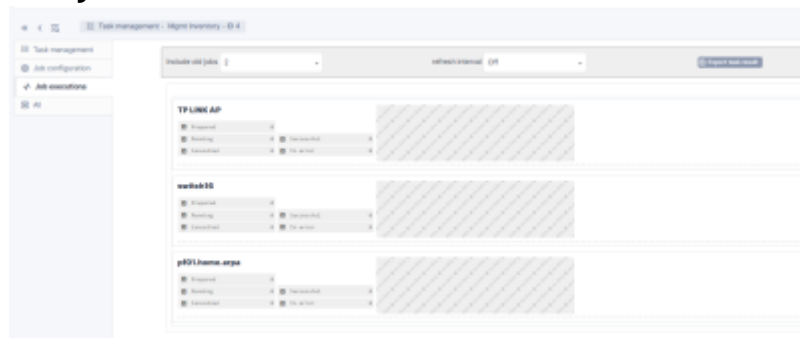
Task management - Mgmt Inventory - ID 4

Task management
Job configuration
Job executions
All

Include old jobs
refresh interval Off
Export task result

TP LINK AP
Prepared
Running
Succeeded
Cancelled
On error

switch16
Prepared
Running
Succeeded
Cancelled
On error

pi601.home.arpa
Prepared
Running
Succeeded
Cancelled
On error